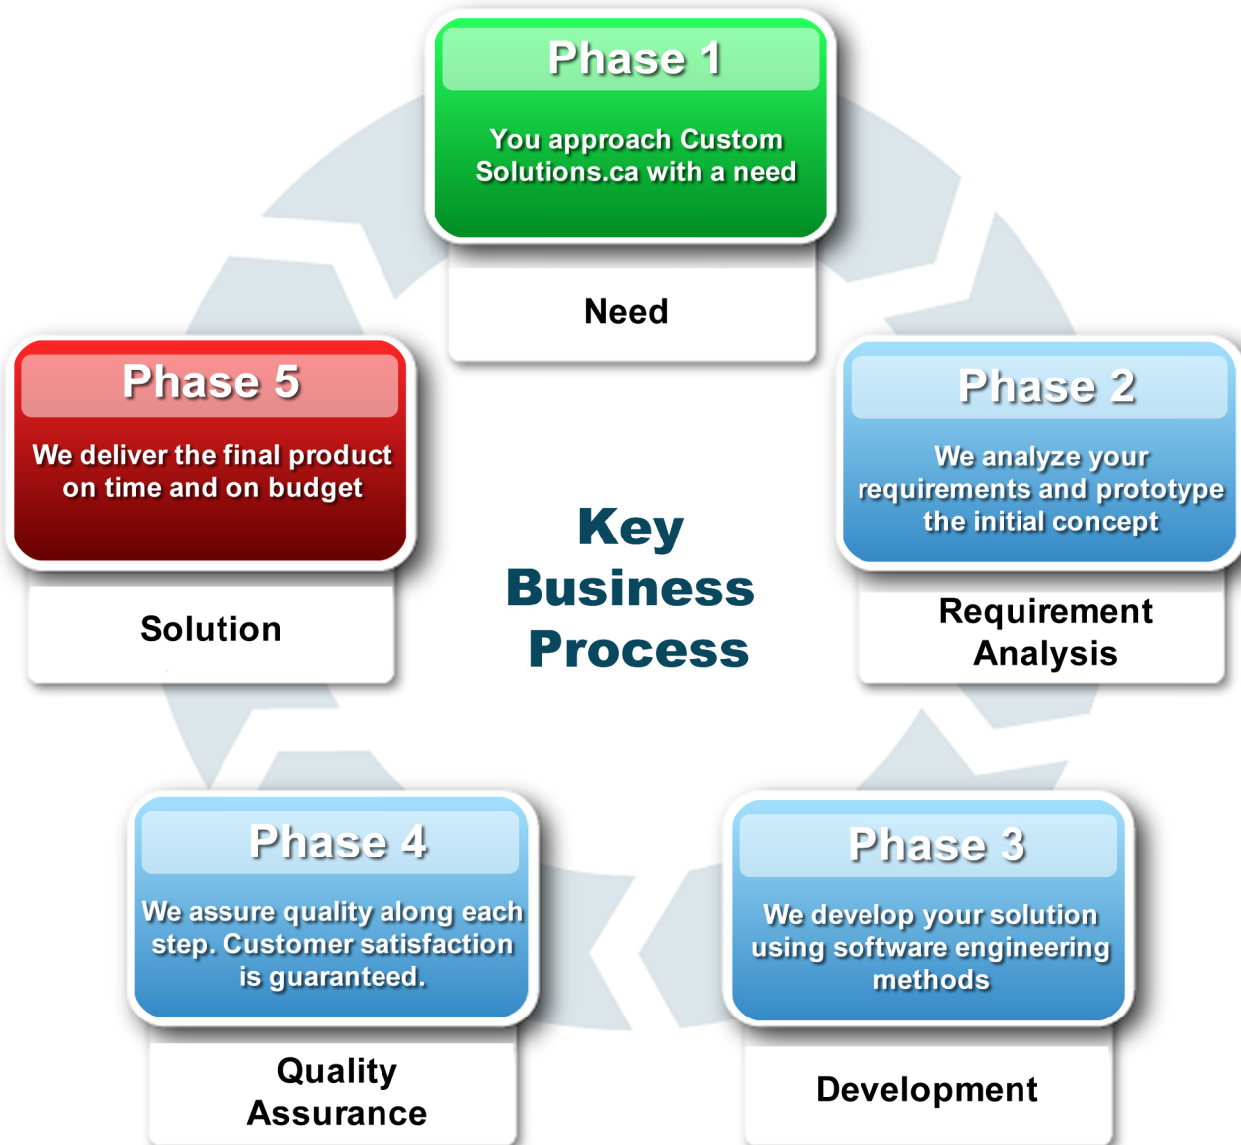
Phase 1

You approach Custom Solutions.ca with a need

Need

Phase 2

We analyze your requirements and prototype the initial concept

Requirement Analysis

Phase 3

We develop your solution using software engineering methods

Development

Phase 4

We assure quality along each step. Customer satisfaction is guaranteed.

Quality Assurance

Phase 5

We deliver the final product on time and on budget

Solution

Key Business Process